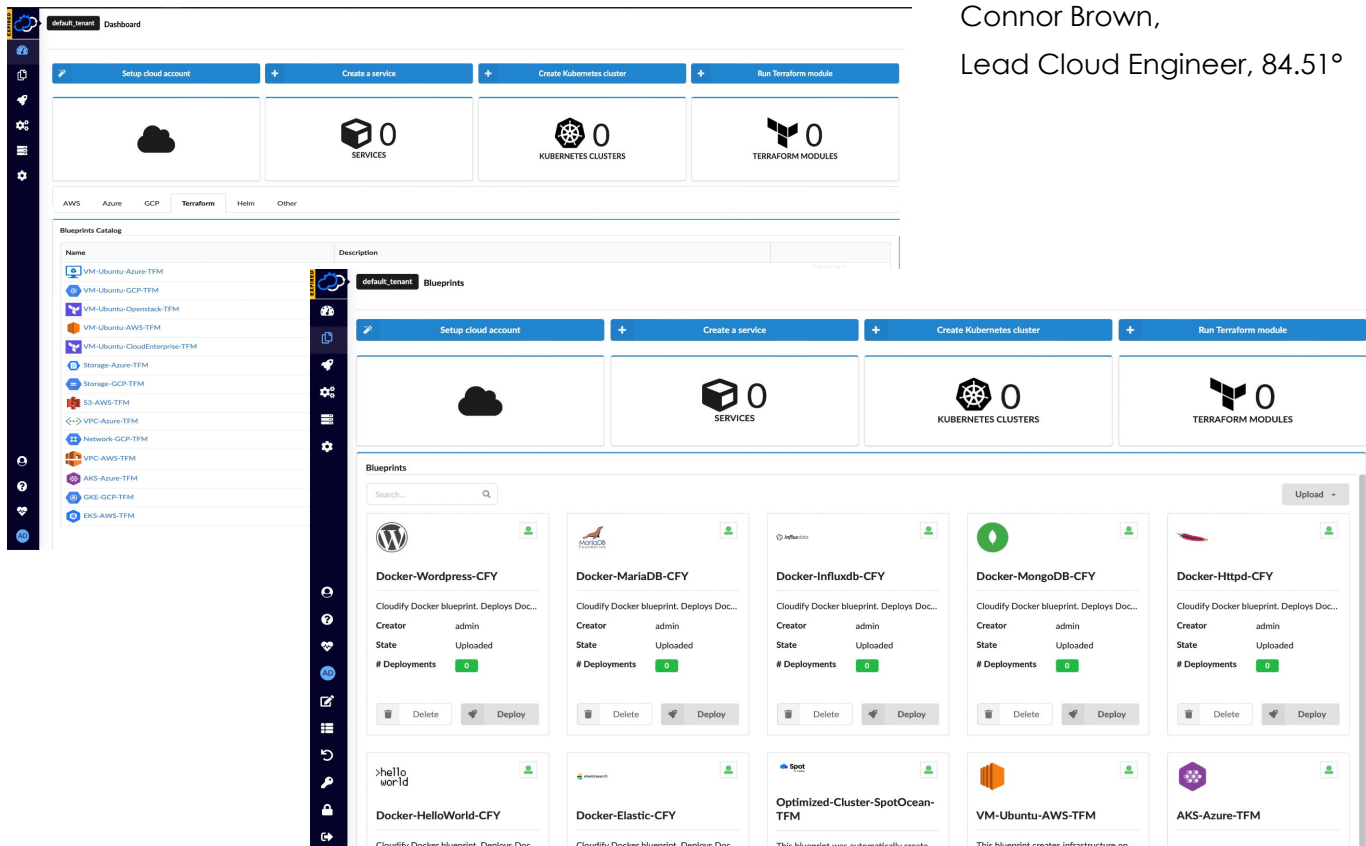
Connor Brown,

Lead Cloud Engineer, 84.51°

EXPIRED

default_tenant Dashboard

Setup cloud account

Create a service

Create Kubernetes cluster

Run Terraform module

0 SERVICES

0 KUBERNETES CLUSTERS

0 TERRAFORM MODULES

AWS Azure GCP Terraform Helm Other

Blueprints Catalog

| Name | Description |
|---|---|
| VM-Ubuntu-Azure-TFM | |
| VM-Ubuntu-GCP-TFM | |
| VM-Ubuntu-Openstack-TFM | |
| VM-Ubuntu-AWS-TFM | |
| VM-Ubuntu-CloudEnterprise-TFM | |
| Storage-Azure-TFM | |
| Storage-GCP-TFM | |
| S3-AWS-TFM | |
| VPC-Azure-TFM | |
| Network-GCP-TFM | |
| VPC-AWS-TFM | |
| AKS-Azure-TFM | |
| GKE-GCP-TFM | |
| EKS-AWS-TFM | |

AD

EXPIRED

default_tenant Blueprints

Setup cloud account

Create a service

Create Kubernetes cluster

Run Terraform module

0 SERVICES

0 KUBERNETES CLUSTERS

0 TERRAFORM MODULES

Blueprints

Search...

Upload

MariaDB

Docker-Wordpress-CFY
Cloudify Docker blueprint. Deploys Doc...
Creator admin
State Uploaded
# Deployments 0
Delete Deploy

Docker-MariaDB-CFY
Cloudify Docker blueprint. Deploys Doc...
Creator admin
State Uploaded
# Deployments 0
Delete Deploy

influxdata

Docker-Influxdb-CFY
Cloudify Docker blueprint. Deploys Doc...
Creator admin
State Uploaded
# Deployments 0
Delete Deploy

Docker-MongoDB-CFY
Cloudify Docker blueprint. Deploys Doc...
Creator admin
State Uploaded
# Deployments 0
Delete Deploy

Docker-Httpd-CFY
Cloudify Docker blueprint. Deploys Doc...
Creator admin
State Uploaded
# Deployments 0
Delete Deploy

>hello world

Docker-HelloWorld-CFY
Cloudify Docker blueprint. Deploys Doc...

elasticsearch

Docker-Elastic-CFY
Cloudify Docker blueprint. Deploys Doc...

Spot

Optimized-Cluster-SpotOcean-TFM
This blueprint was automatically create...

VM-Ubuntu-AWS-TFM
This blueprint creates infrastructure on...

AKS-Azure-TFM

AD